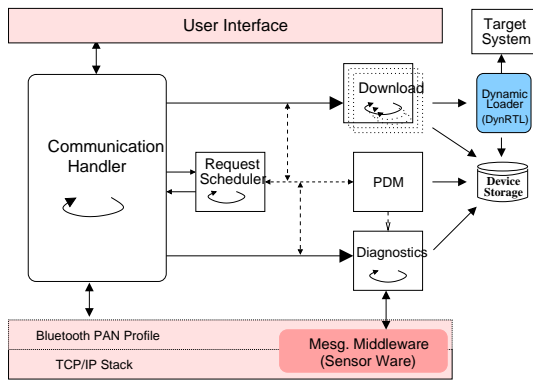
User Interface

Target System

Download

Dynamic Loader (DynRTL)

Communication Handler

Request Scheduler

PDM

Device Storage

Diagnostics

Bluetooth PAN Profile

TCP/IP Stack

Mesg. Middleware (Sensor Ware)